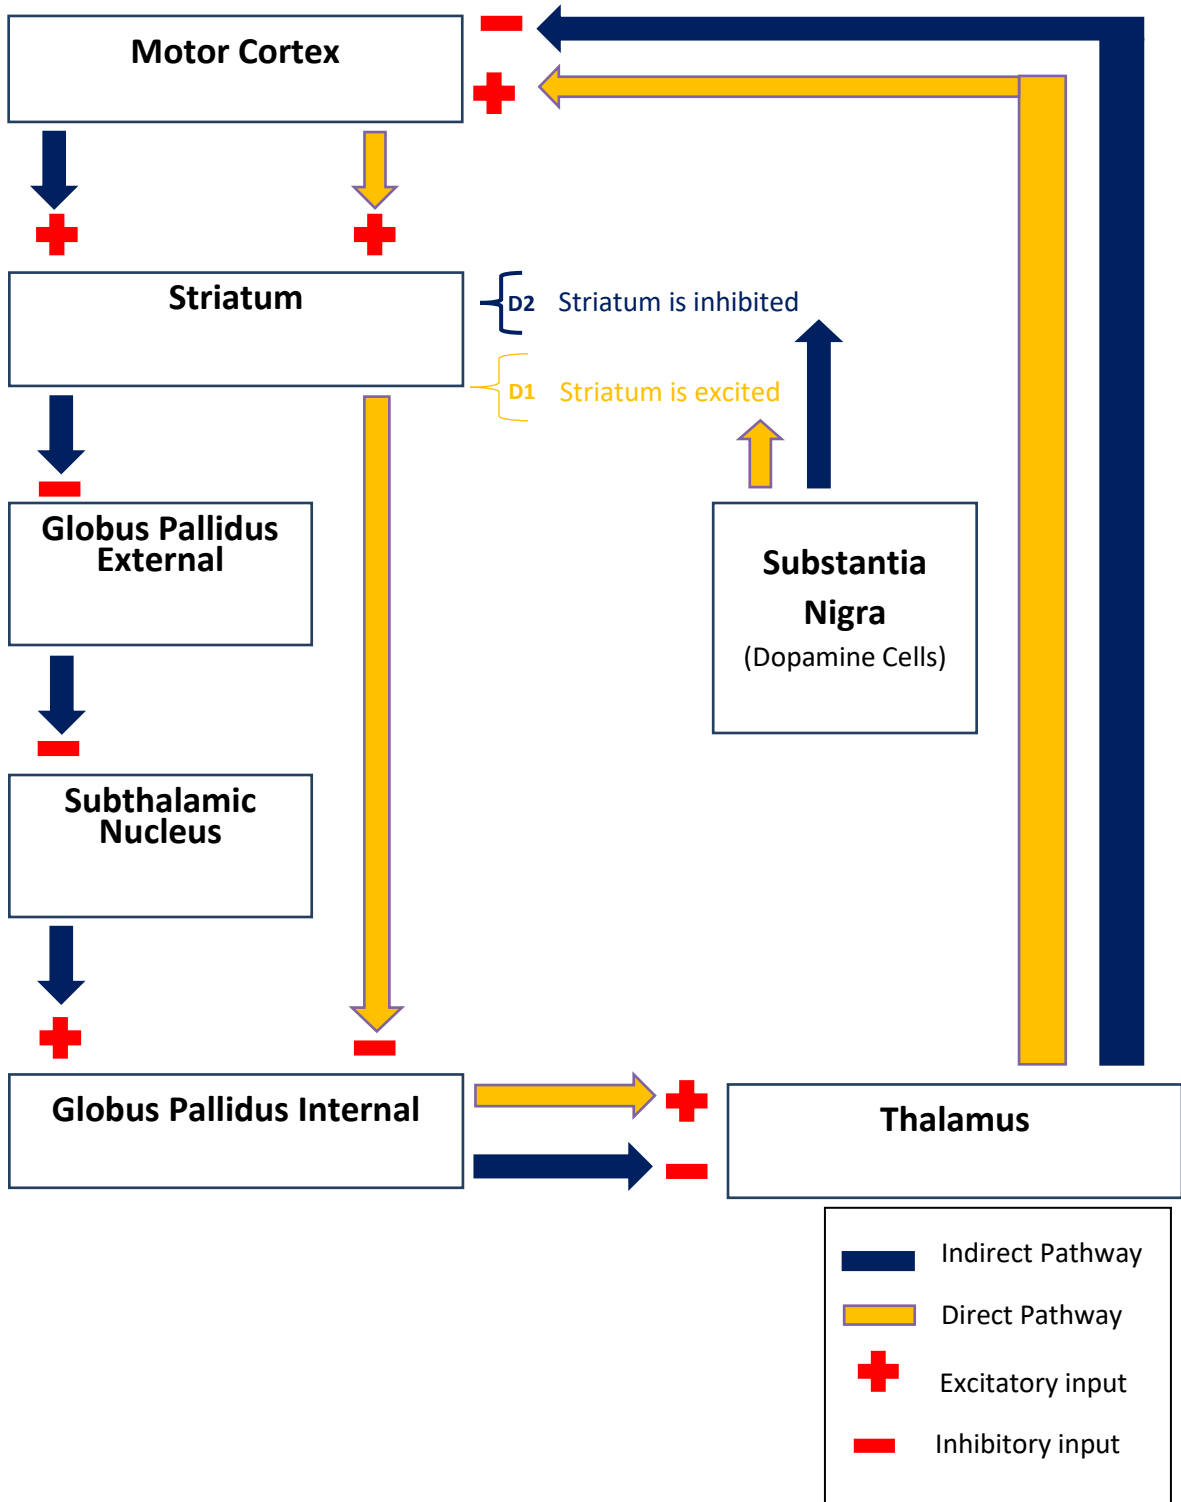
Motor Cortex

Striatum

D2 Striatum is inhibited

D1 Striatum is excited

Globus Pallidus External

Substantia Nigra (Dopamine Cells)

Subthalamic Nucleus

Globus Pallidus Internal

Thalamus

Indirect Pathway
Direct Pathway
Excitatory input
Inhibitory input